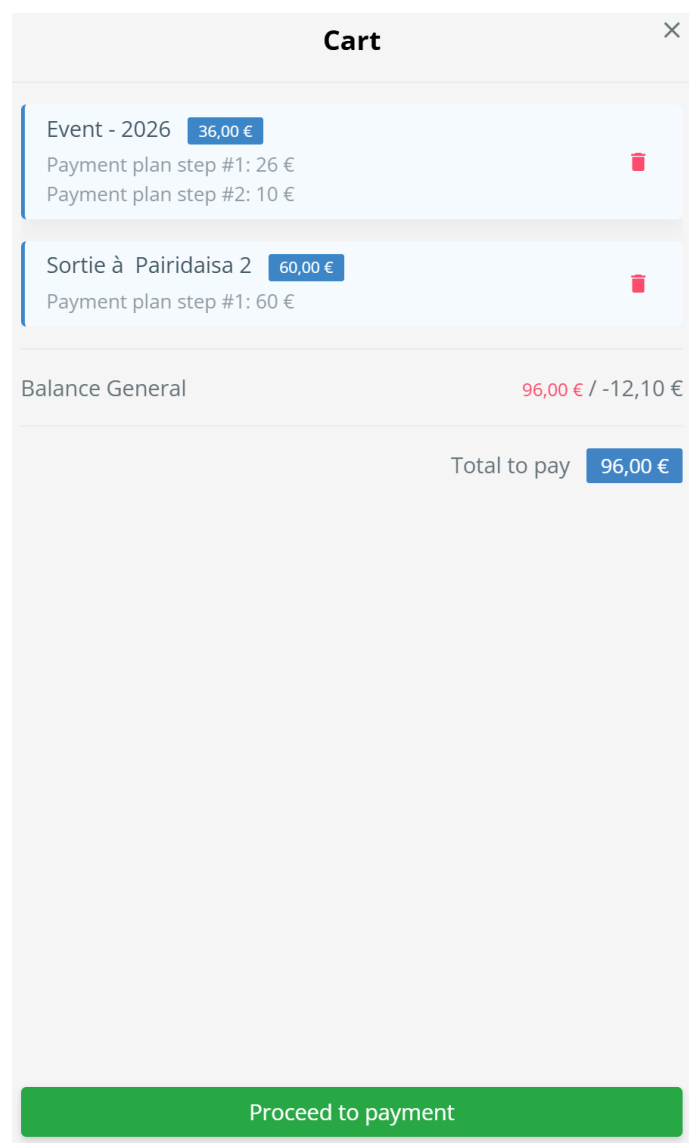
Cart

×

Event - 2026 36,00 €
Payment plan step #1: 26 €
Payment plan step #2: 10 €

Sortie à Pairidaisa 2 60,00 €
Payment plan step #1: 60 €

Balance General 96,00 € / -12,10 €

Total to pay 96,00 €

Proceed to payment